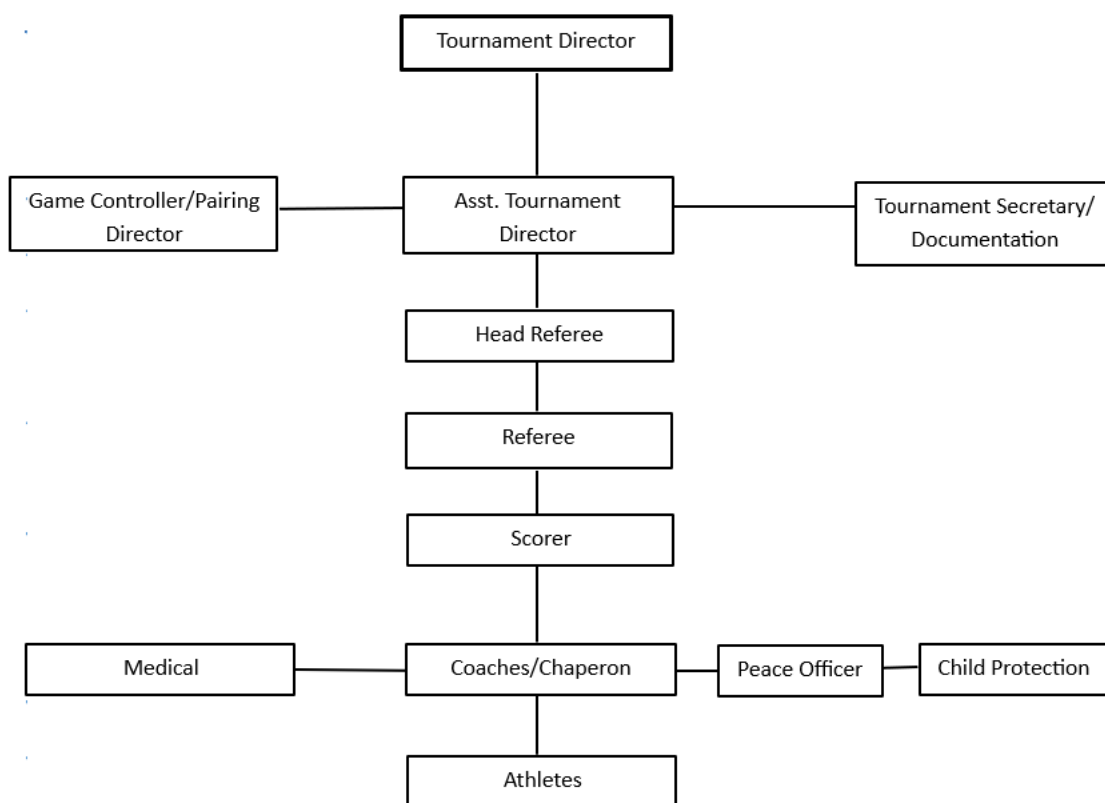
Tournament Director

Game Controller/Pairing Director

Asst. Tournament Director

Tournament Secretary/ Documentation

Head Referee

Referee

Scorer

Medical

Coaches/Chaperon

Peace Officer

Child Protection

Athletes